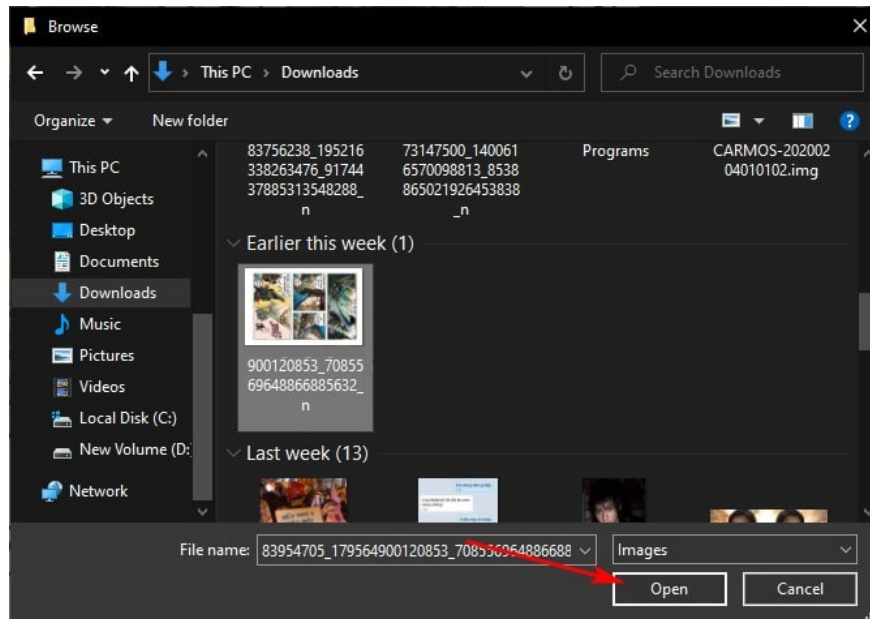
Browse

This PC › Downloads

Search Downloads

Organize ▾ New folder

This PC
3D Objects
Desktop
Documents
Downloads
Music
Pictures
Videos
Local Disk (C:)
New Volume (D:
Network

83756238_195216338263476_9174437885313548288_n

73147500_1400616570098813_8538865021926453838_n

Programs

CARMOS-20200204010102.img

Earlier this week (1)

900120853_7085569648866885632_n

Last week (13)

File name: 83954705_179564900120853_708550964886688

Images

Open

Cancel